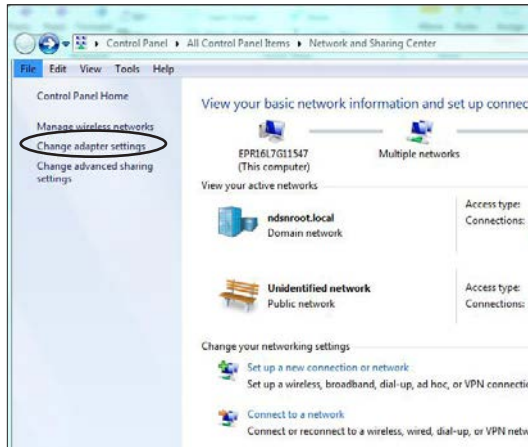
Control Panel ▸ All Control Panel Items ▸ Network and Sharing Center

File Edit View Tools Help

Control Panel Home

Manage wireless networks

Change adapter settings

Change advanced sharing settings

View your basic network information and set up connec

EPR16L7G11547
(This computer)

Multiple networks

View your active networks

ndsnroot.local
Domain network

Access type:
Connections:

Unidentified network
Public network

Access type:
Connections:

Change your networking settings

Set up a new connection or network
Set up a wireless, broadband, dial-up, ad hoc, or VPN connecti

Connect to a network
Connect or reconnect to a wireless, wired, dial-up, or VPN netw